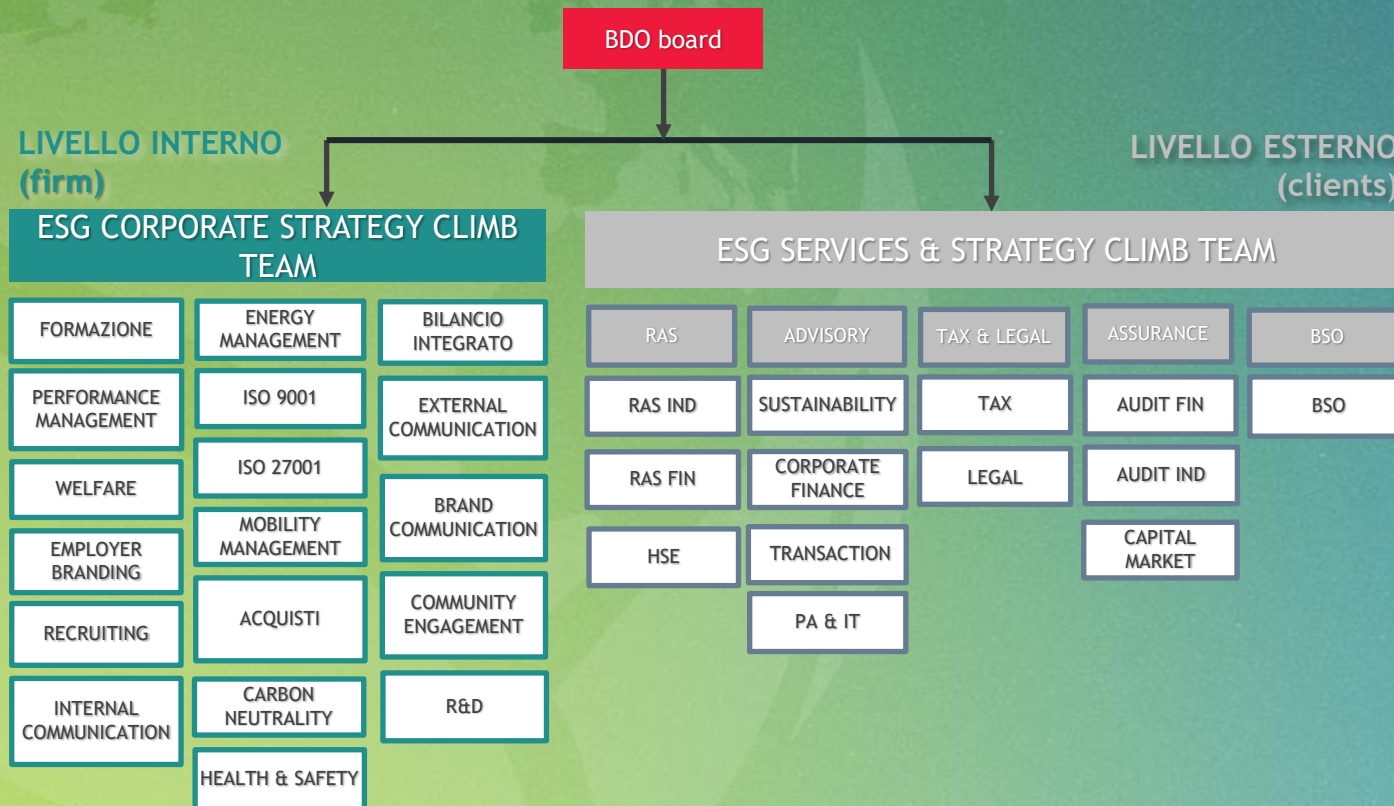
BDO board

LIVELLO INTERNO
(firm)

LIVELLO ESTERNO
(clients)

ESG CORPORATE STRATEGY CLIMB TEAM

FORMAZIONE

PERFORMANCE MANAGEMENT

WELFARE

EMPLOYER BRANDING

RECRUITING

INTERNAL COMMUNICATION

ENERGY MANAGEMENT

ISO 9001

ISO 27001

MOBILITY MANAGEMENT

ACQUISTI

CARBON NEUTRALITY

HEALTH & SAFETY

BILANCIO INTEGRATO

EXTERNAL COMMUNICATION

BRAND COMMUNICATION

COMMUNITY ENGAGEMENT

R&D

ESG SERVICES & STRATEGY CLIMB TEAM

RAS

RAS IND

RAS FIN

HSE

ADVISORY

SUSTAINABILITY

CORPORATE FINANCE

TRANSACTION

PA & IT

TAX & LEGAL

TAX

LEGAL

ASSURANCE

AUDIT FIN

AUDIT IND

CAPITAL MARKET

BSO

BSO